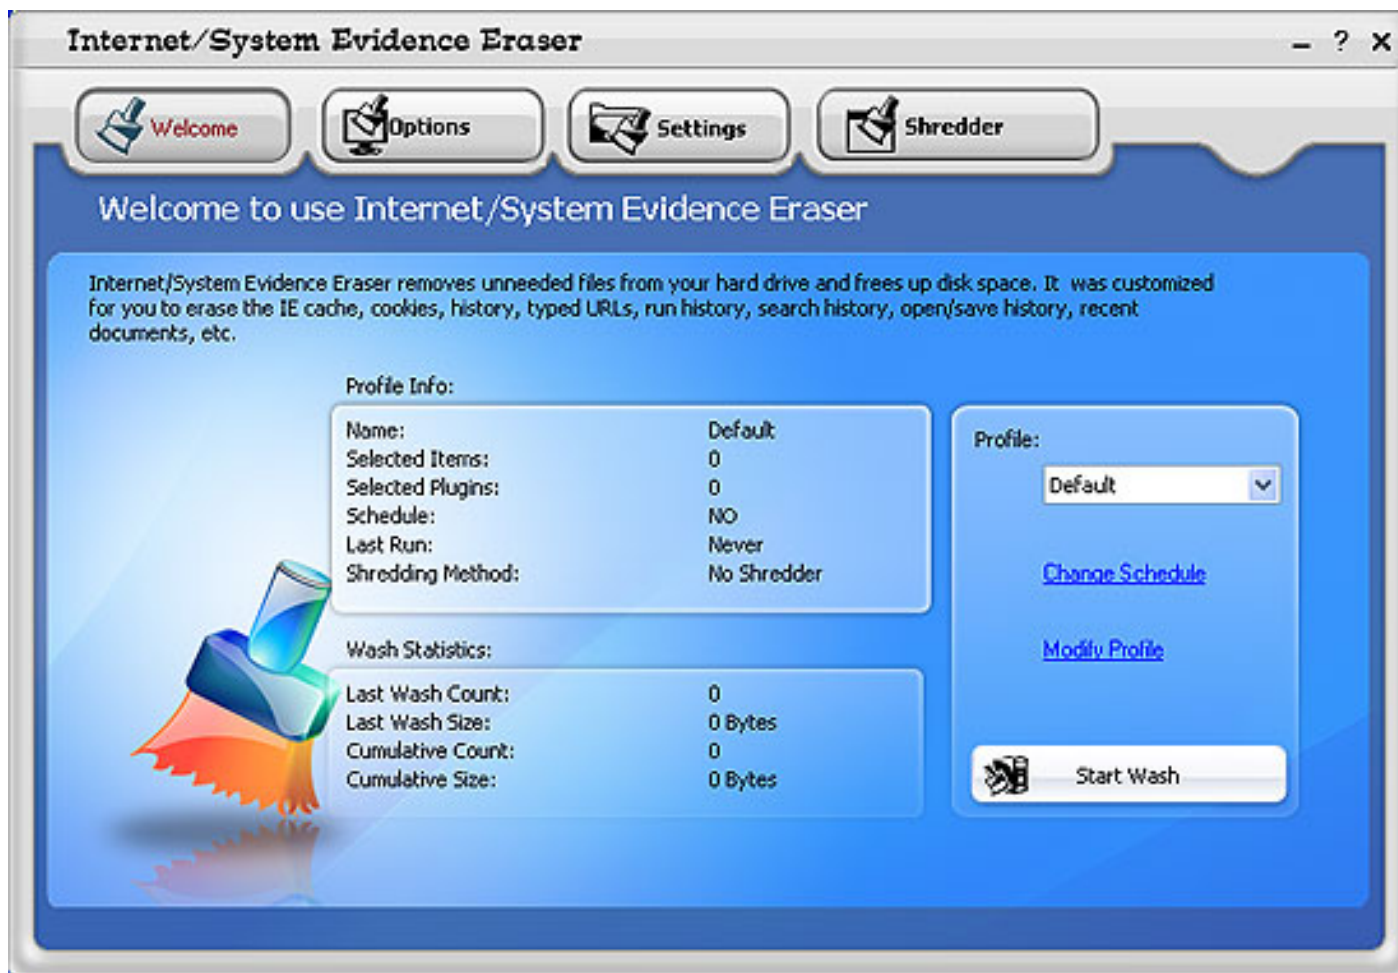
Internet/System Evidence Eraser

– ? ×

Welcome | Options | Settings | Shredder

Welcome to use Internet/System Evidence Eraser

Internet/System Evidence Eraser removes unneeded files from your hard drive and frees up disk space. It was customized for you to erase the IE cache, cookies, history, typed URLs, run history, search history, open/save history, recent documents, etc.

Profile Info:

| | |
|---|---|
| Name: | Default |
| Selected Items: | 0 |
| Selected Plugins: | 0 |
| Schedule: | NO |
| Last Run: | Never |
| Shredding Method: | No Shredder |

Wash Statistics:

| | |
|---|---|
| Last Wash Count: | 0 |
| Last Wash Size: | 0 Bytes |
| Cumulative Count: | 0 |
| Cumulative Size: | 0 Bytes |

Profile:

Default

Change Schedule

Modify Profile

Start Wash